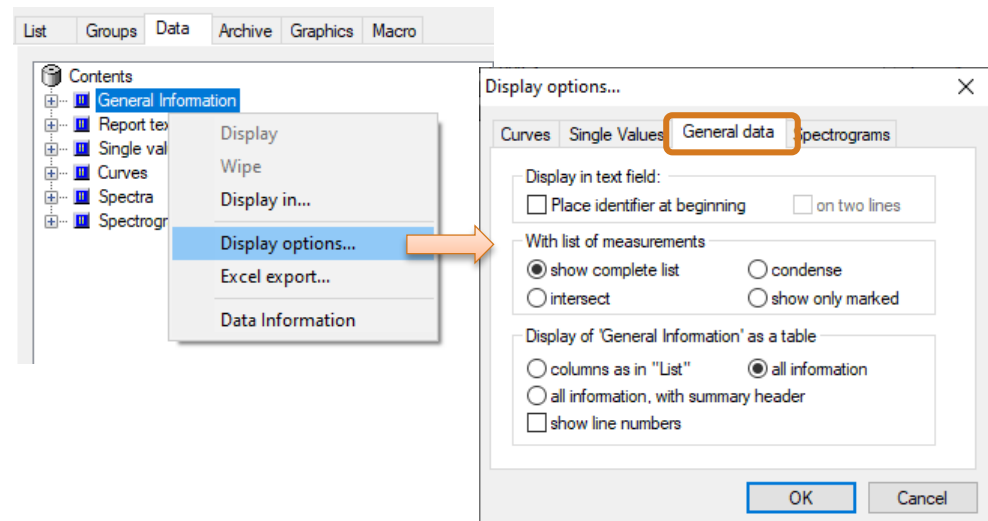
List Groups Data Archive Graphics Macro

Contents
General Information
Report tex
Single val
Curves
Spectra
Spectrogr

Display
Wipe
Display in...
Display options...
Excel export...
Data Information

Display options...
×
Curves Single Values General data Spectrograms

Display in text field:
Place identifier at beginning
on two lines

With list of measurements
show complete list
condense
intersect
show only marked

Display of 'General Information' as a table
columns as in "List"
all information
all information, with summary header
show line numbers

OK
Cancel